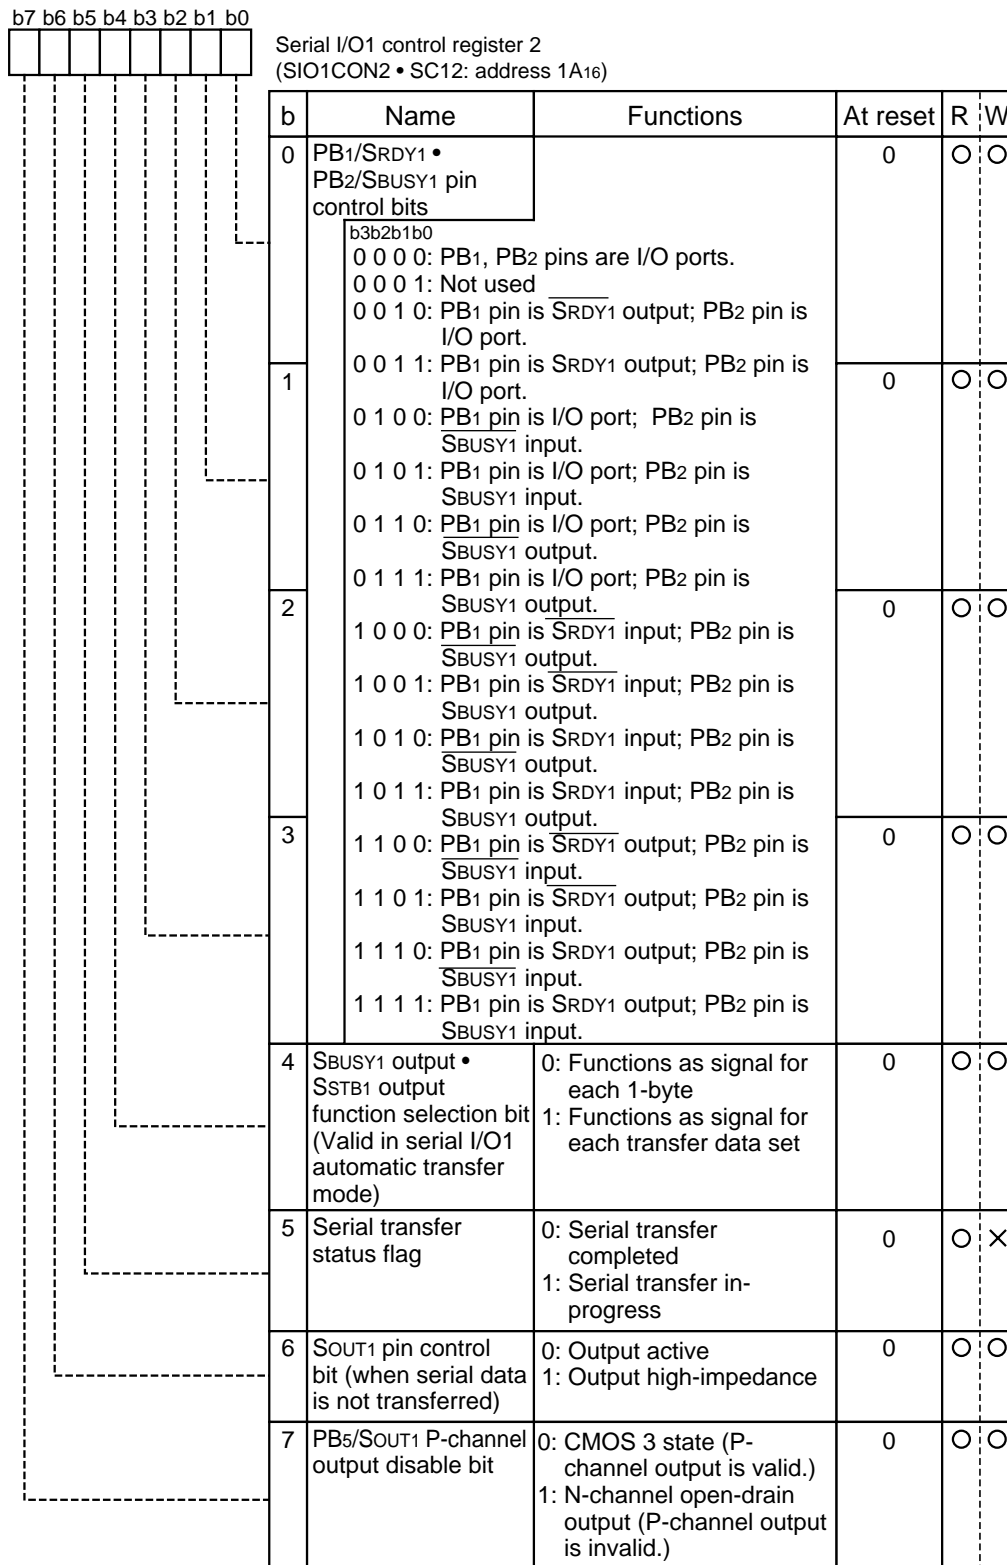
b7 b6 b5 b4 b3 b2 b1 b0

Serial I/O1 control register 2
(SIO1CON2 • SC12: address $1A_{16}$)

| b | Name | Functions | At reset | R | W |
|---|---|---|---|---|---|
| 0 | $PB_1$/$\overline{SRDY1}$ • $PB_2$/$\overline{SBUSY1}$ pin control bits | | 0 | ○ | ○ |
| 1 | | | 0 | ○ | ○ |
| 2 | | | 0 | ○ | ○ |
| 3 | | | 0 | ○ | ○ |
| 4 | SBUSY1 output • SSTB1 output function selection bit (Valid in serial I/O1 automatic transfer mode) | 0: Functions as signal for each 1-byte 1: Functions as signal for each transfer data set | 0 | ○ | ○ |
| 5 | Serial transfer status flag | 0: Serial transfer completed 1: Serial transfer in-progress | 0 | ○ | × |
| 6 | SOUT1 pin control bit (when serial data is not transferred) | 0: Output active 1: Output high-impedance | 0 | ○ | ○ |
| 7 | $PB_5$/SOUT1 P-channel output disable bit | 0: CMOS 3 state (P-channel output is valid.) 1: N-channel open-drain output (P-channel output is invalid.) | 0 | ○ | ○ |

b3b2b1b0
0 0 0 0: $PB_1$, $PB_2$ pins are I/O ports.
0 0 0 1: Not used
0 0 1 0: $PB_1$ pin is $\overline{SRDY1}$ output; $PB_2$ pin is I/O port.
0 0 1 1: $PB_1$ pin is SRDY1 output; $PB_2$ pin is I/O port.
0 1 0 0: $PB_1$ pin is I/O port; $PB_2$ pin is $\overline{SBUSY1}$ input.
0 1 0 1: $PB_1$ pin is I/O port; $PB_2$ pin is SBUSY1 input.
0 1 1 0: $PB_1$ pin is I/O port; $PB_2$ pin is $\overline{SBUSY1}$ output.
0 1 1 1: $PB_1$ pin is I/O port; $PB_2$ pin is SBUSY1 output.
1 0 0 0: $PB_1$ pin is $\overline{SRDY1}$ input; $PB_2$ pin is $\overline{SBUSY1}$ output.
1 0 0 1: $PB_1$ pin is $\overline{SRDY1}$ input; $PB_2$ pin is SBUSY1 output.
1 0 1 0: $PB_1$ pin is SRDY1 input; $PB_2$ pin is $\overline{SBUSY1}$ output.
1 0 1 1: $PB_1$ pin is SRDY1 input; $PB_2$ pin is SBUSY1 output.
1 1 0 0: $PB_1$ pin is $\overline{SRDY1}$ output; $PB_2$ pin is $\overline{SBUSY1}$ input.
1 1 0 1: $PB_1$ pin is $\overline{SRDY1}$ output; $PB_2$ pin is SBUSY1 input.
1 1 1 0: $PB_1$ pin is SRDY1 output; $PB_2$ pin is $\overline{SBUSY1}$ input.
1 1 1 1: $PB_1$ pin is SRDY1 output; $PB_2$ pin is SBUSY1 input.